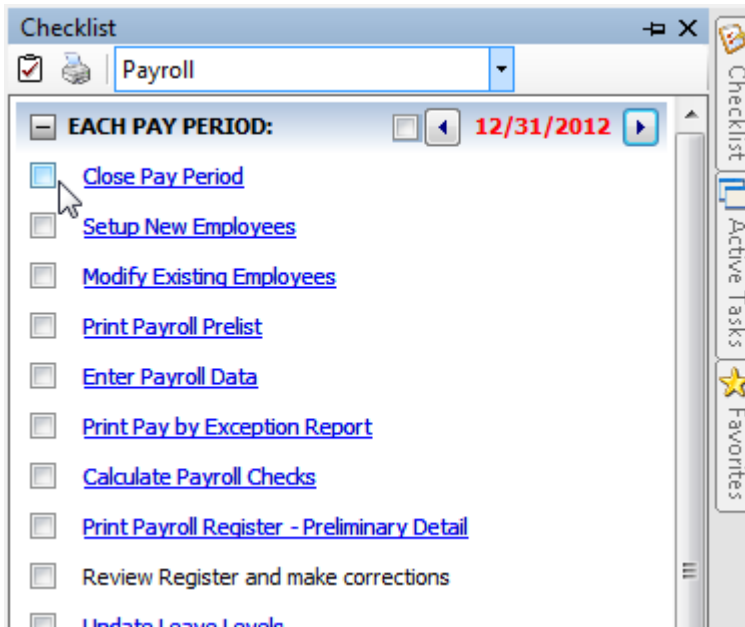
Checklist

Payroll

EACH PAY PERIOD: 12/31/2012

Close Pay Period

Setup New Employees

Modify Existing Employees

Print Payroll Prelist

Enter Payroll Data

Print Pay by Exception Report

Calculate Payroll Checks

Print Payroll Register - Preliminary Detail

Review Register and make corrections

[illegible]

Checklist

Active Tasks

Favorites